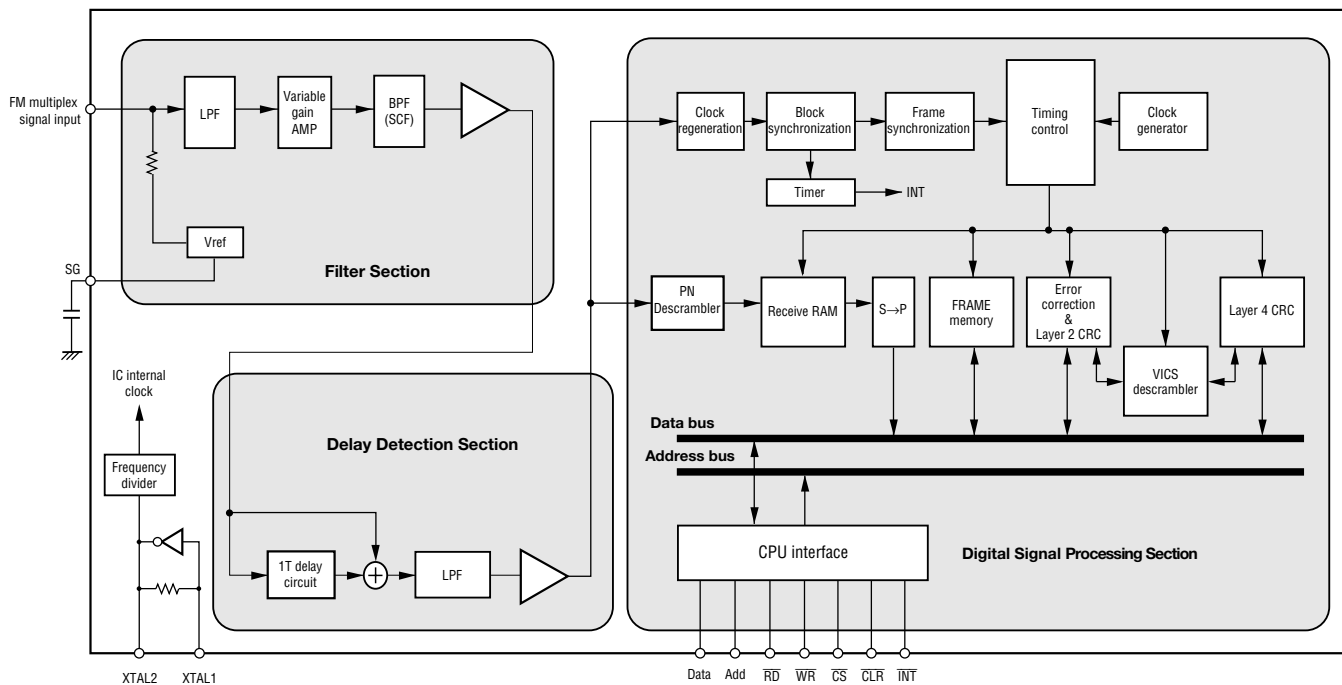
FM multiplex signal input

LPF

Variable gain AMP

BPF (SCF)

Vref

SG

Filter Section

IC internal clock

Frequency divider

Delay Detection Section

1T delay circuit

$+$

LPF

XTAL2

XTAL1

Clock regeneration

Block synchronization

Frame synchronization

Timing control

Clock generator

Timer

INT

PN Descrambler

Receive RAM

S→P

FRAME memory

Error correction & Layer 2 CRC

Layer 4 CRC

VICS descrambler

Data bus

Address bus

CPU interface

Digital Signal Processing Section

Data Add $\overline{RD}$ $\overline{WR}$ $\overline{CS}$ $\overline{CLR}$ $\overline{INT}$